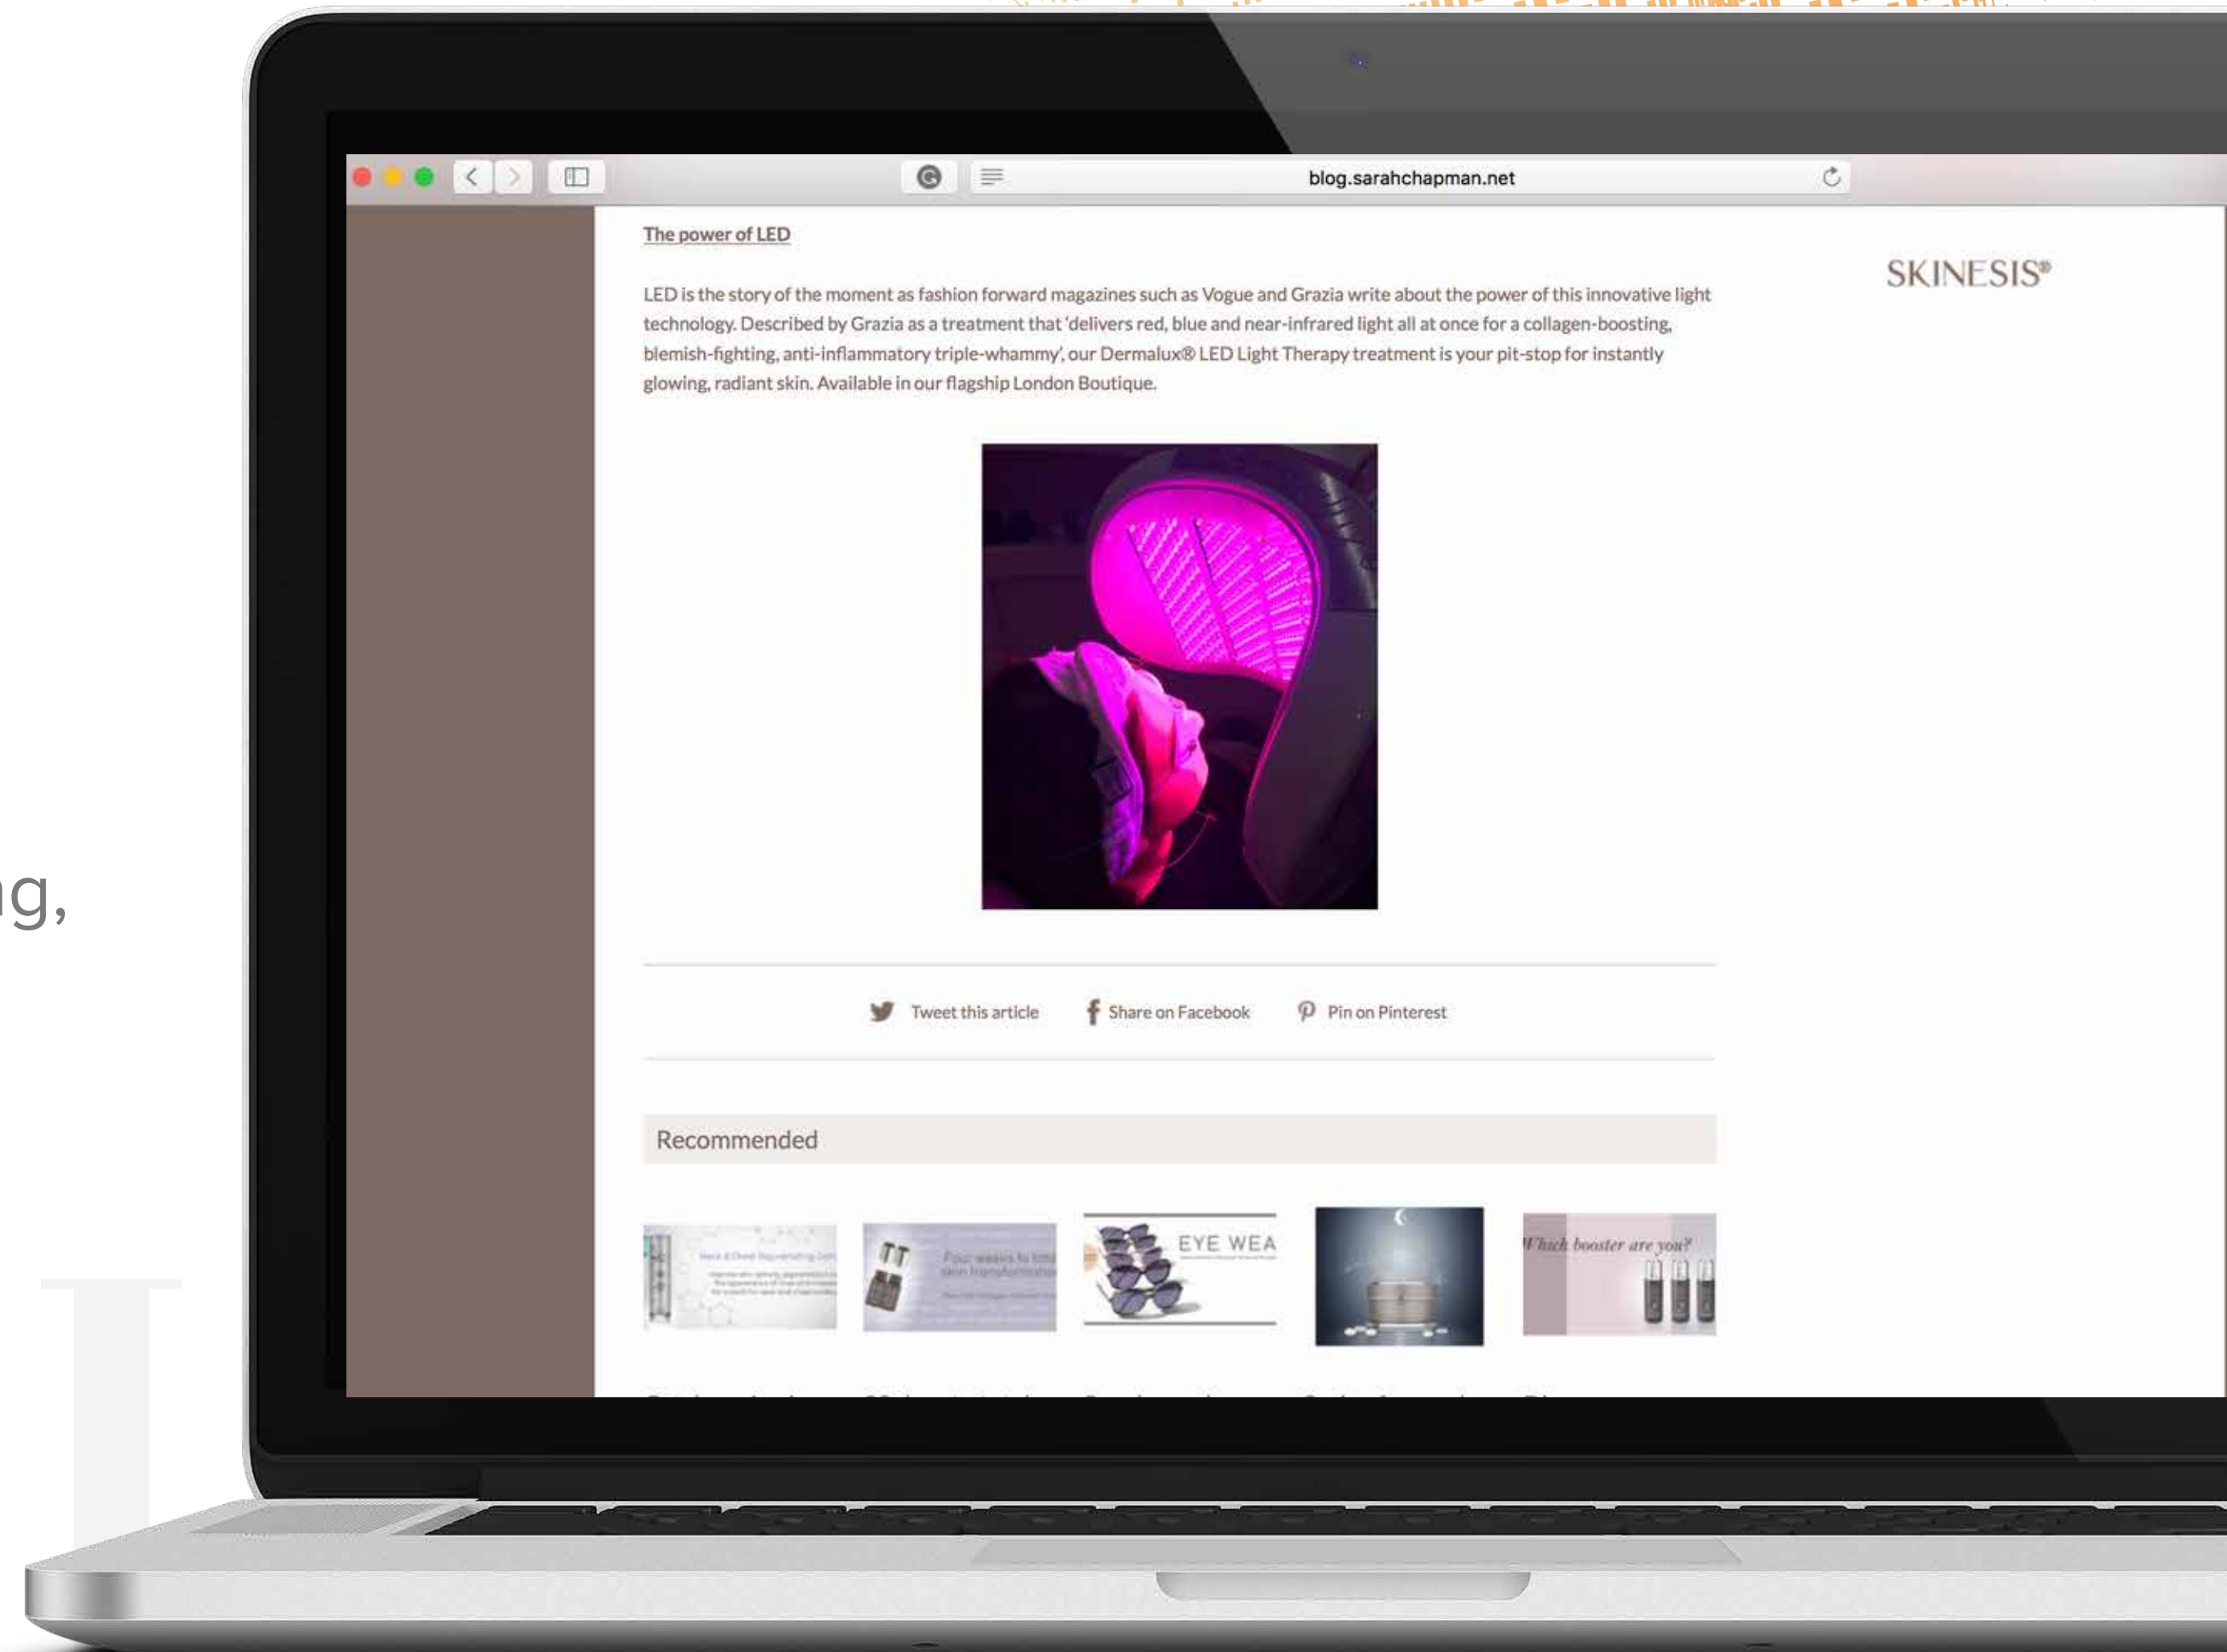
ng,

blog.sarahchapman.net

The power of LED

SKINESIS®

LED is the story of the moment as fashion forward magazines such as Vogue and Grazia write about the power of this innovative light technology. Described by Grazia as a treatment that 'delivers red, blue and near-infrared light all at once for a collagen-boosting, blemish-fighting, anti-inflammatory triple-whammy', our Dermalux® LED Light Therapy treatment is your pit-stop for instantly glowing, radiant skin. Available in our flagship London Boutique.

Tweet this article   Share on Facebook   Pin on Pinterest

Recommended

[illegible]

Four weeks to total skin transformation

EYE WEA

Which booster are you?